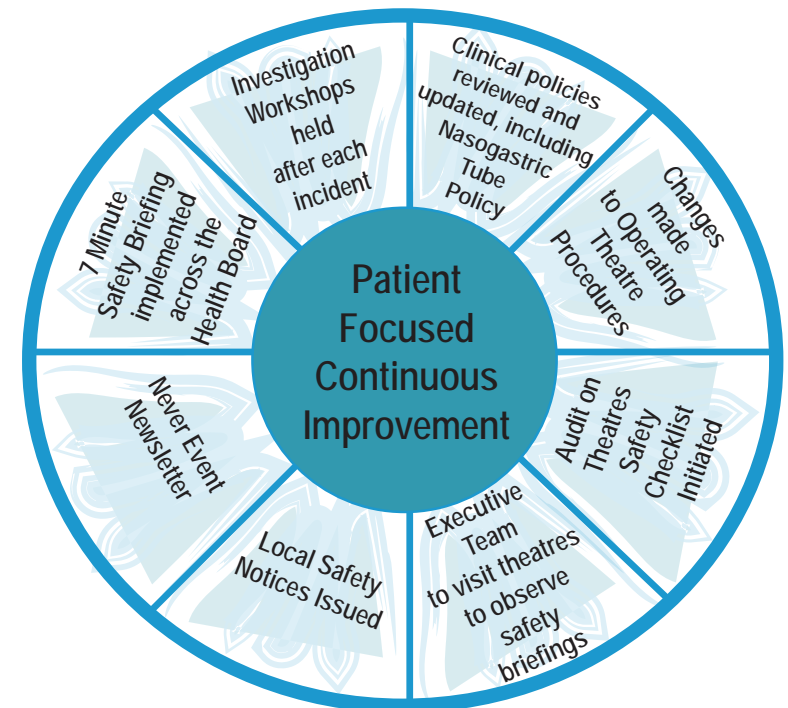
Patient Focused Continuous Improvement

Investigation Workshops held after each incident

Clinical policies reviewed and updated, including Nasogastric Tube Policy

Changes made to Operating Theatre Procedures

Audit on Theatres Safety Checklist Initiated

Executive Team to visit theatres to observe safety briefings

Local Safety Notices Issued

Never Event Newsletter

7 Minute Safety Briefing implemented across the Health Board